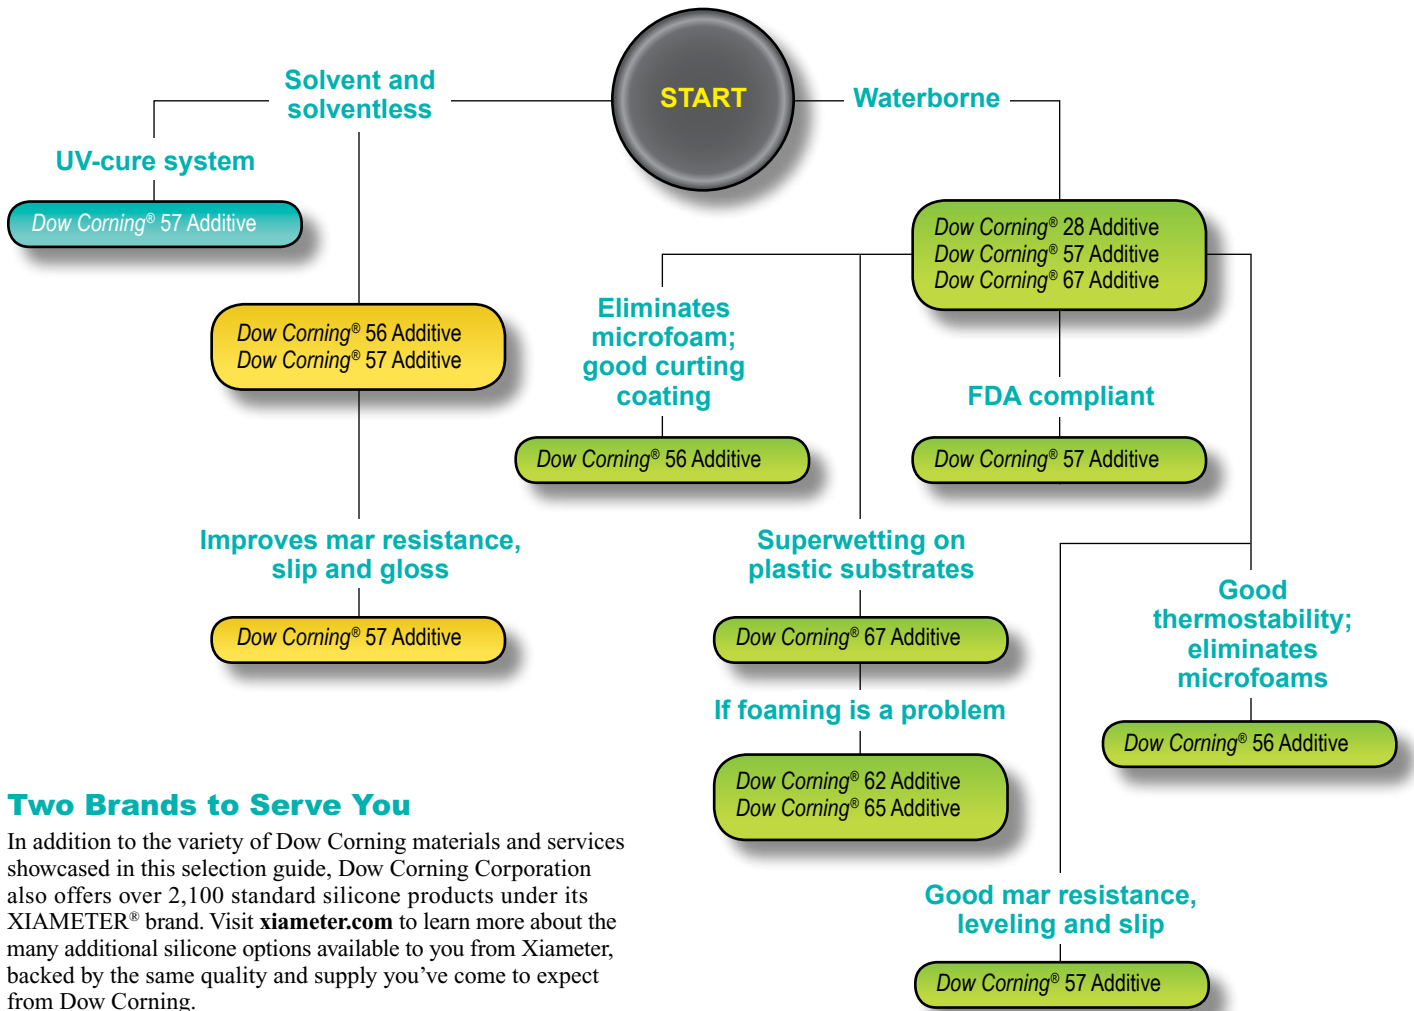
START

Solvent and solventless

Waterborne

UV-cure system

Dow Corning® 57 Additive

Dow Corning® 28 Additive
Dow Corning® 57 Additive
Dow Corning® 67 Additive

Dow Corning® 56 Additive
Dow Corning® 57 Additive

Eliminates microfoam; good curting coating

Dow Corning® 56 Additive

FDA compliant

Dow Corning® 57 Additive

Improves mar resistance, slip and gloss

Dow Corning® 57 Additive

Superwetting on plastic substrates

Dow Corning® 67 Additive

If foaming is a problem

Dow Corning® 62 Additive
Dow Corning® 65 Additive

Good thermostability; eliminates microfoams

Dow Corning® 56 Additive

Good mar resistance, leveling and slip

Dow Corning® 57 Additive

Two Brands to Serve You

In addition to the variety of Dow Corning materials and services showcased in this selection guide, Dow Corning Corporation also offers over 2,100 standard silicone products under its XIAMETER® brand. Visit **xiameter.com** to learn more about the many additional silicone options available to you from Xiameter, backed by the same quality and supply you've come to expect from Dow Corning.